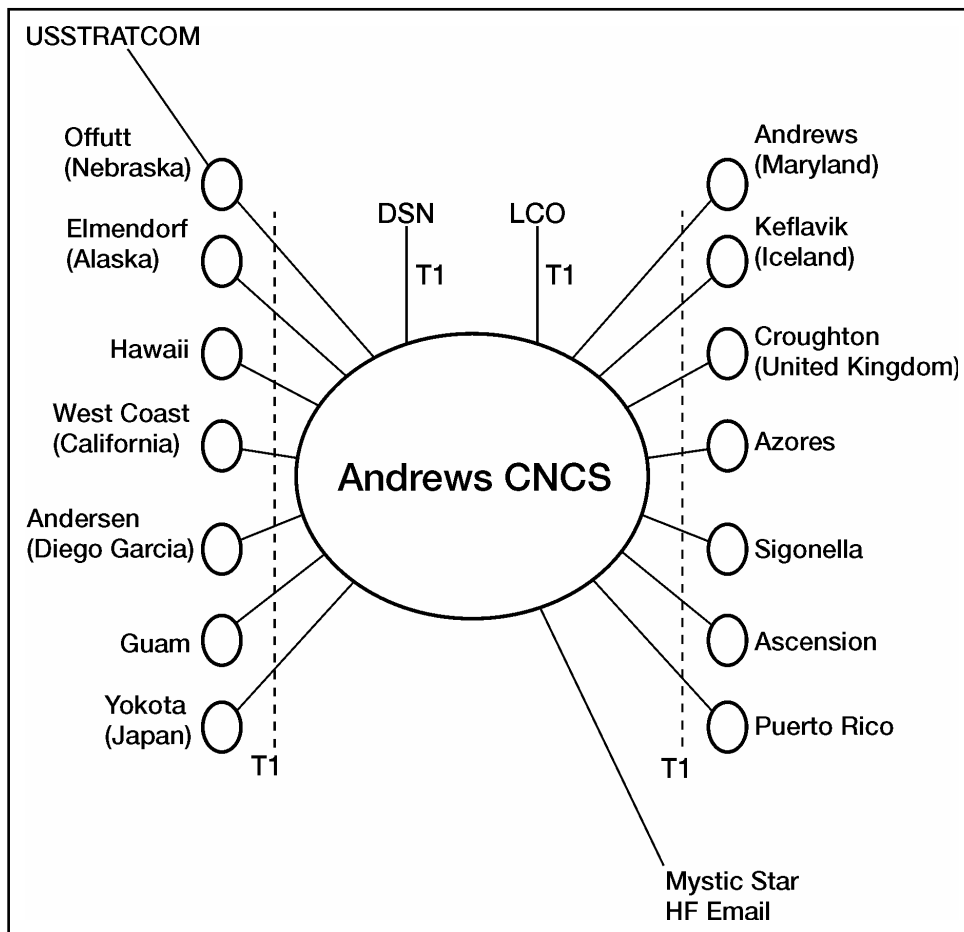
USSTRATCOM

Offutt (Nebraska)

Elmendorf (Alaska)

Hawaii

West Coast (California)

Andersen (Diego Garcia)

Guam

Yokota (Japan)

T1

DSN

T1

LCO

T1

Andrews CNCS

Andrews (Maryland)

Keflavik (Iceland)

Croughton (United Kingdom)

Azores

Sigonella

Ascension

Puerto Rico

T1

Mystic Star HF Email